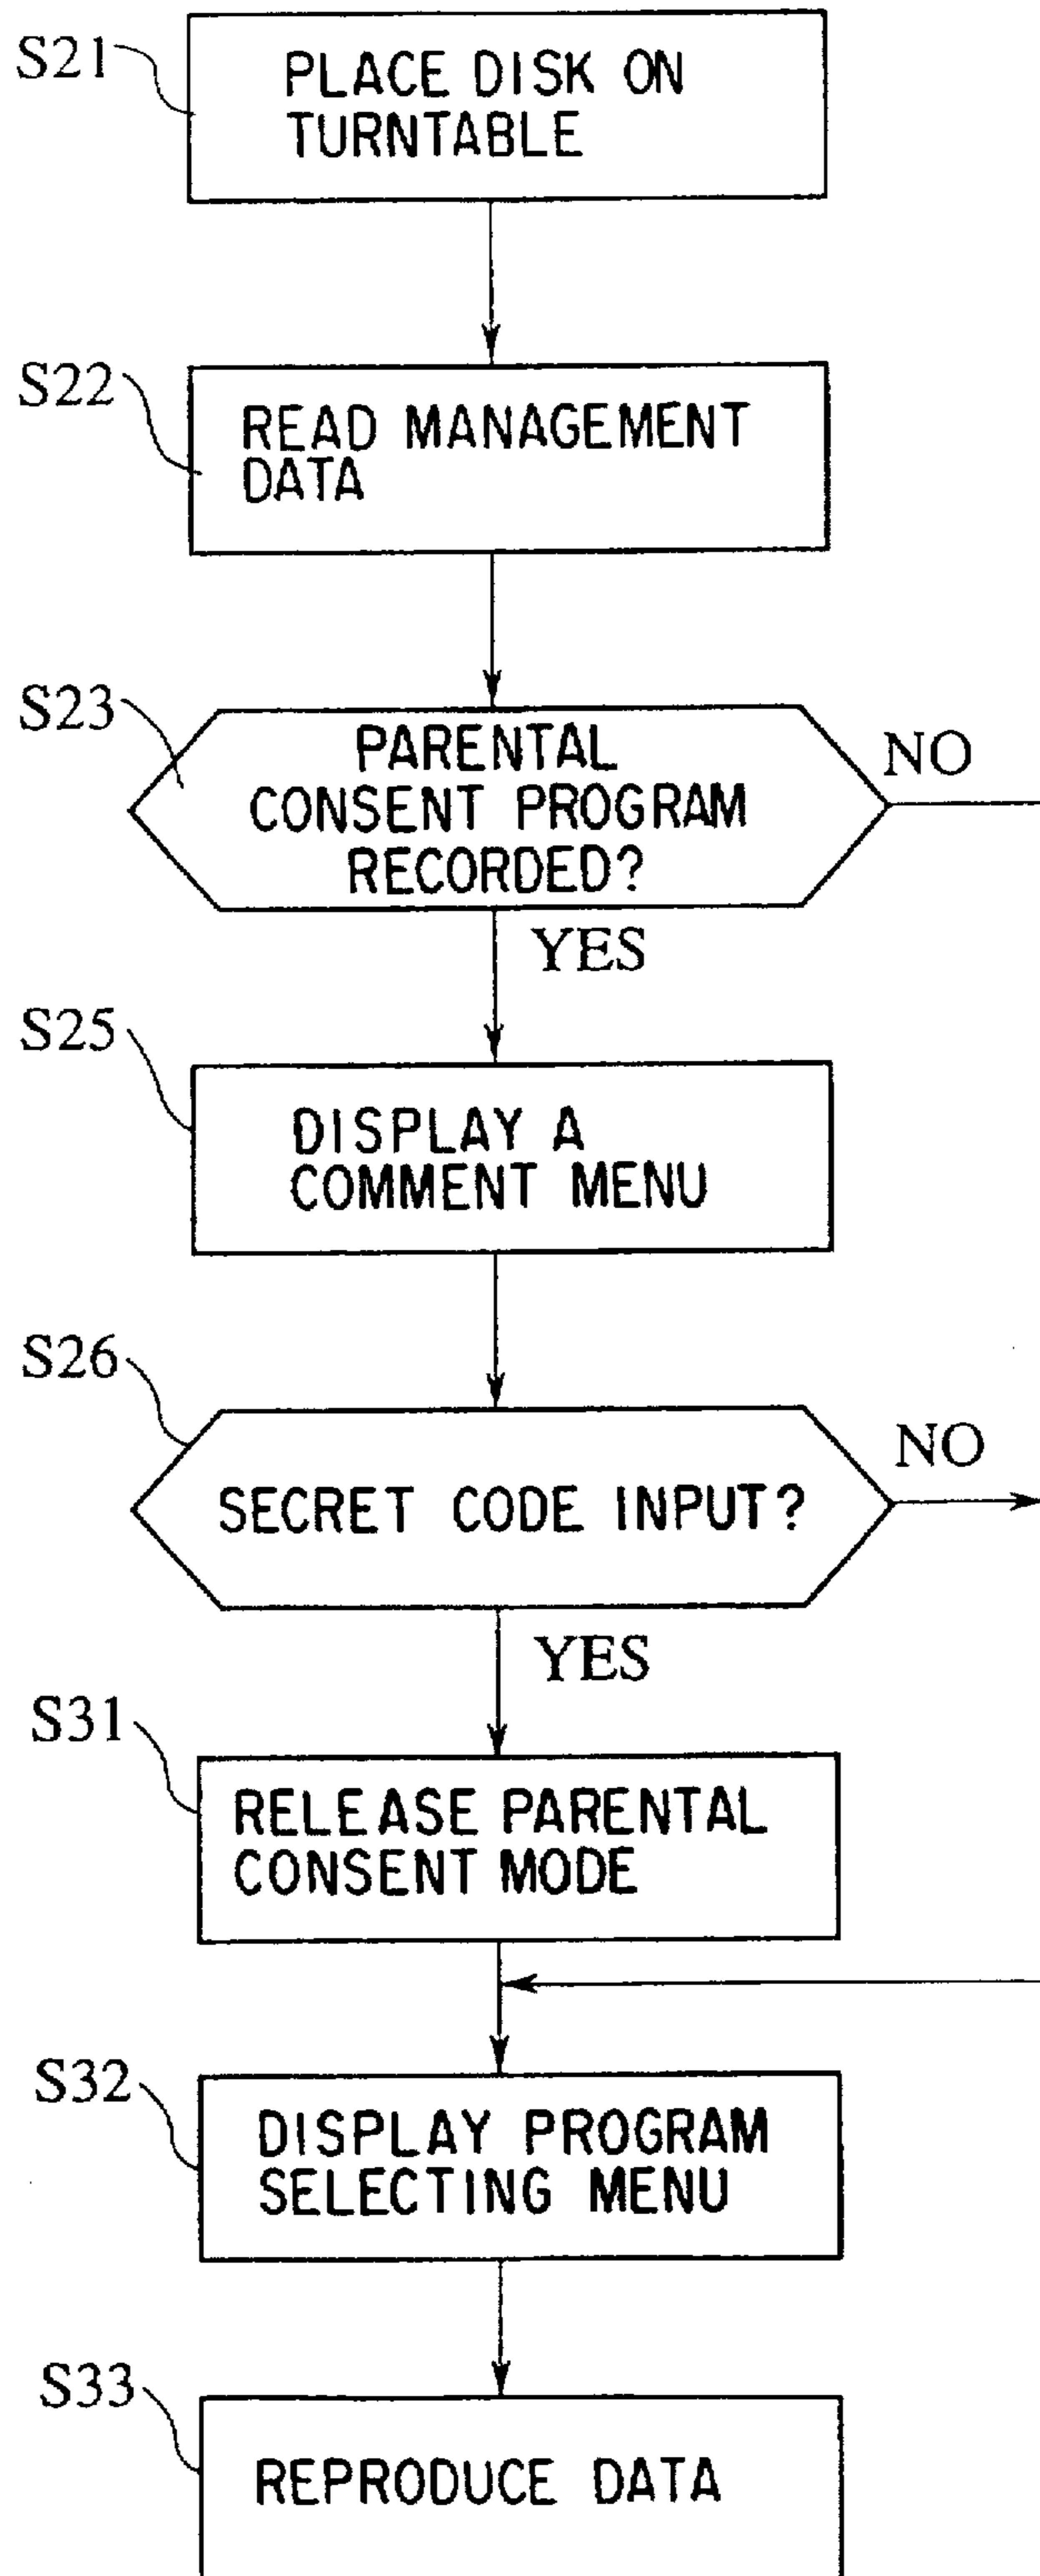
S21
PLACE DISK ON TURNTABLE

S22
READ MANAGEMENT DATA

S23
PARENTAL CONSENT PROGRAM RECORDED?
NO
YES

S25
DISPLAY A COMMENT MENU

S26
SECRET CODE INPUT?
NO
YES

S31
RELEASE PARENTAL CONSENT MODE

S32
DISPLAY PROGRAM SELECTING MENU

S33
REPRODUCE DATA